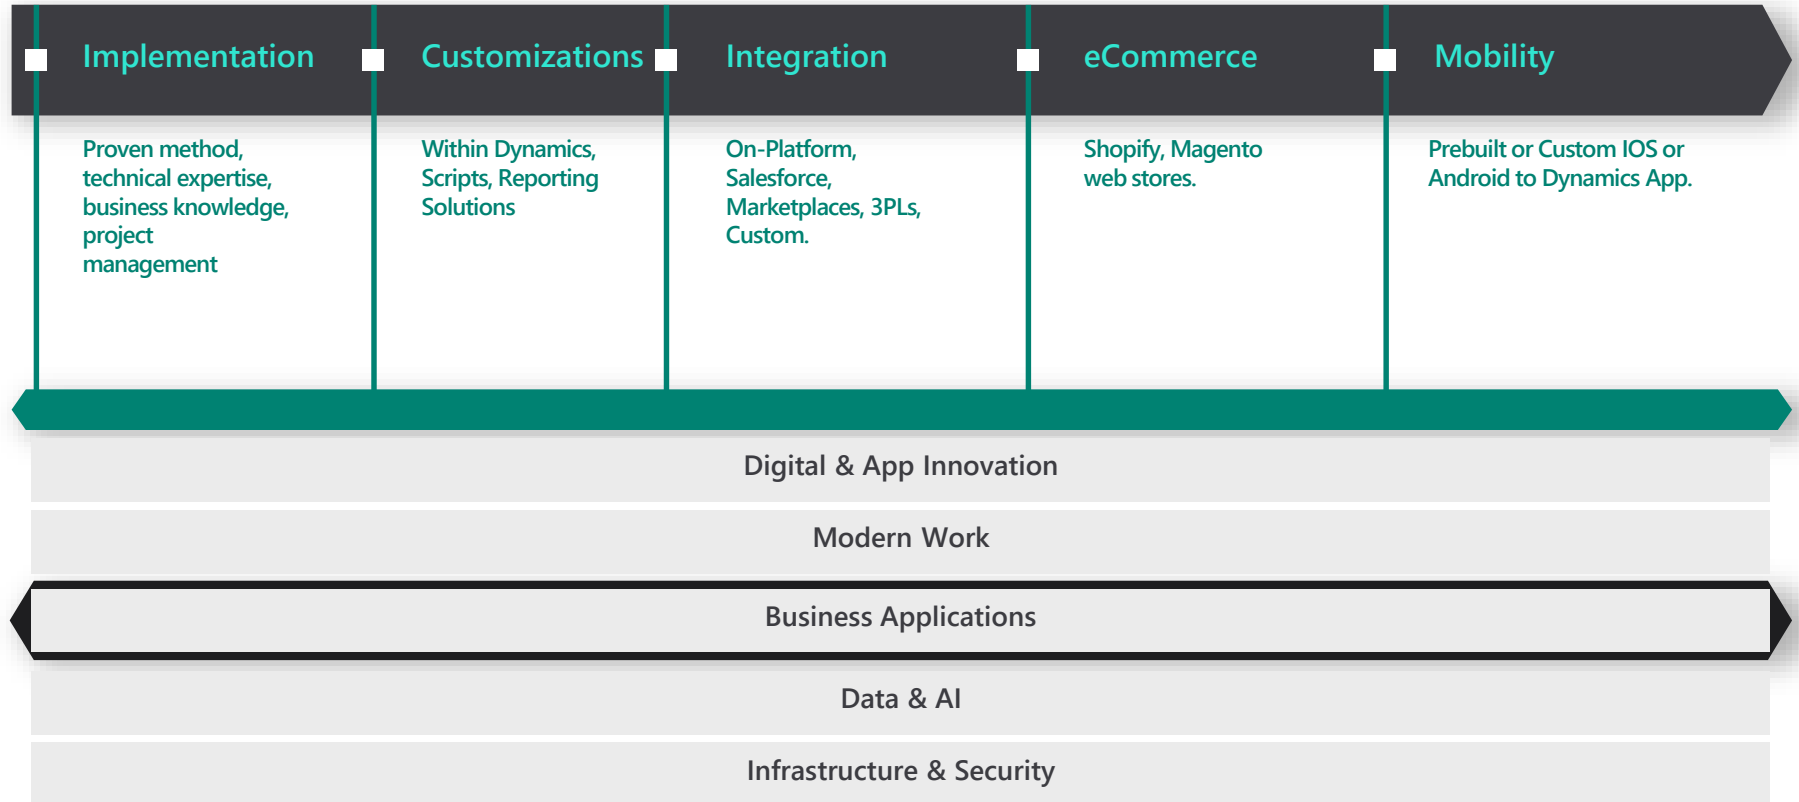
Implementation

Proven method, technical expertise, business knowledge, project management

Customizations

Within Dynamics, Scripts, Reporting Solutions

Integration

On-Platform, Salesforce, Marketplaces, 3PLs, Custom.

eCommerce

Shopify, Magento web stores.

Mobility

Prebuilt or Custom IOS or Android to Dynamics App.

Digital & App Innovation

Modern Work

Business Applications

Data & AI

Infrastructure & Security